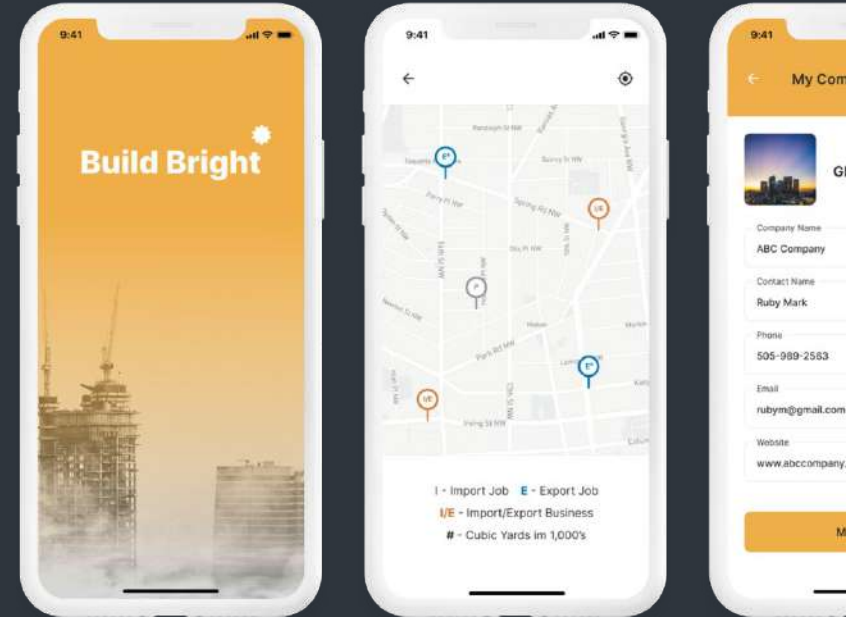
9:41

Build Bright

9:41

←

I - Import Job E - Export Job
I/E - Import/Export Business
# - Cubic Yards im 1,000's

9:41

← My Com

Gl

Company Name
ABC Company

Contact Name
Ruby Mark

Phone
505-989-2583

Email
rubym@gmail.com

Website
www.abccompany.

M